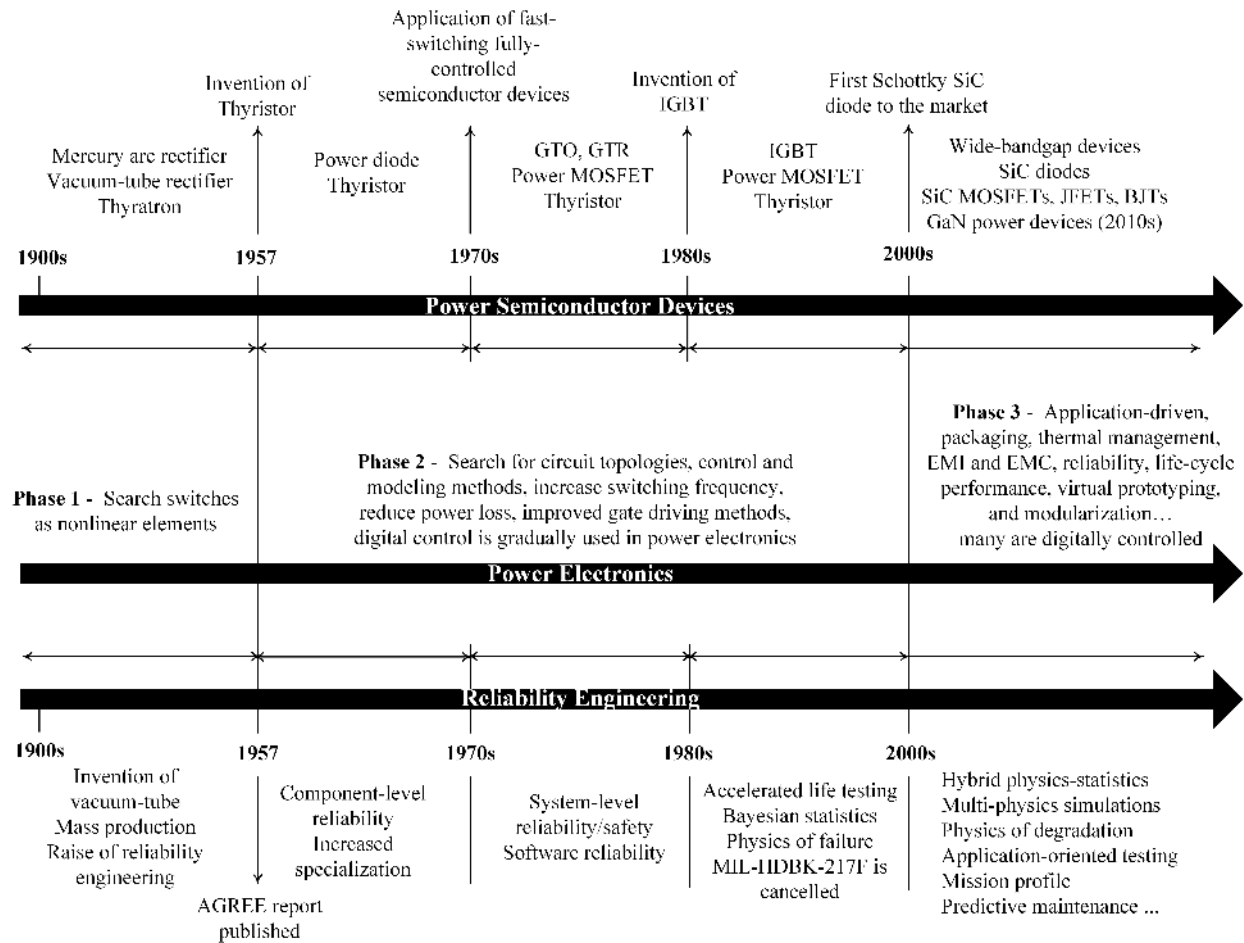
Application of fast-switching fully-controlled semiconductor devices

Invention of Thyristor

Invention of IGBT

First Schottky SiC diode to the market

Mercury arc rectifier
Vacuum-tube rectifier
Thyratron

Power diode
Thyristor

GTO, GTR
Power MOSFET
Thyristor

IGBT
Power MOSFET
Thyristor

Wide-bandgap devices
SiC diodes
SiC MOSFETs, JFETs, BJTs
GaN power devices (2010s)

1900s

1957

1970s

1980s

2000s

Power Semiconductor Devices

Phase 1 - Search switches as nonlinear elements

Phase 2 - Search for circuit topologies, control and modeling methods, increase switching frequency, reduce power loss, improved gate driving methods, digital control is gradually used in power electronics

Phase 3 - Application-driven, packaging, thermal management, EMI and EMC, reliability, life-cycle performance, virtual prototyping, and modularization… many are digitally controlled

Power Electronics

Reliability Engineering

1900s

1957

1970s

1980s

2000s

Invention of vacuum-tube
Mass production
Raise of reliability engineering

AGREE report published

Component-level reliability
Increased specialization

System-level reliability/safety
Software reliability

Accelerated life testing
Bayesian statistics
Physics of failure
MIL-HDBK-217F is cancelled

Hybrid physics-statistics
Multi-physics simulations
Physics of degradation
Application-oriented testing
Mission profile
Predictive maintenance ...